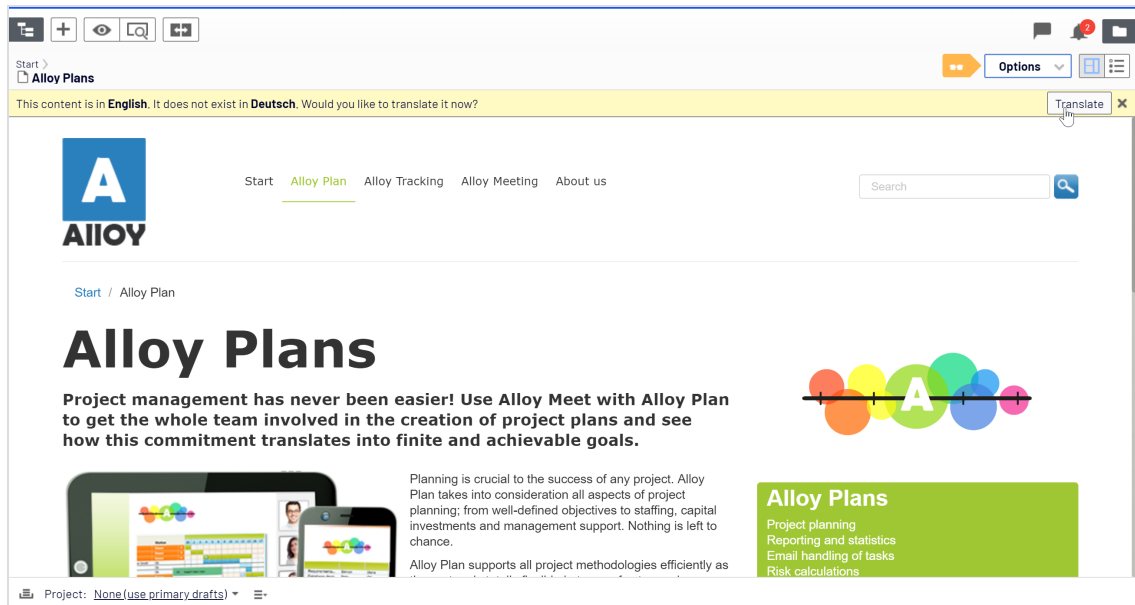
2

Start
Alloy Plans

Options

This content is in English. It does not exist in Deutsch. Would you like to translate it now?

Translate

A
AlloY

Start
Alloy Plan
Alloy Tracking
Alloy Meeting
About us

Search

Start / Alloy Plan

Alloy Plans

Project management has never been easier! Use Alloy Meet with Alloy Plan to get the whole team involved in the creation of project plans and see how this commitment translates into finite and achievable goals.

A

Planning is crucial to the success of any project. Alloy Plan takes into consideration all aspects of project planning; from well-defined objectives to staffing, capital investments and management support. Nothing is left to chance.

Alloy Plan supports all project methodologies efficiently as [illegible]

Alloy Plans
Project planning
Reporting and statistics
Email handling of tasks
Risk calculations

Project: None (use primary drafts)